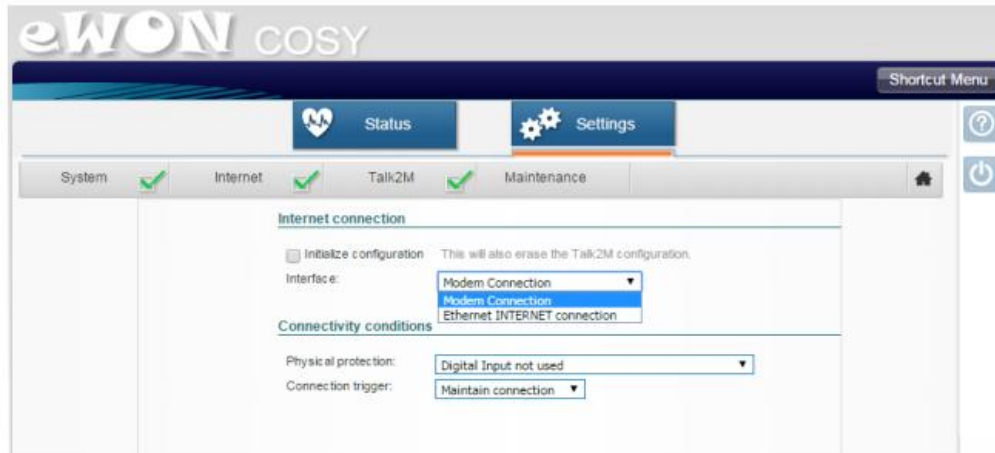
eWON COSY

Shortcut Menu

Status

Settings

System

Internet

Talk2M

Maintenance

Internet connection

Initialize configuration This will also erase the Talk2M configuration.

Interface: Modem Connection

Modem Connection
Ethernet INTERNET connection

Connectivity conditions

Physical protection: Digital Input not used

Connection trigger: Maintain connection